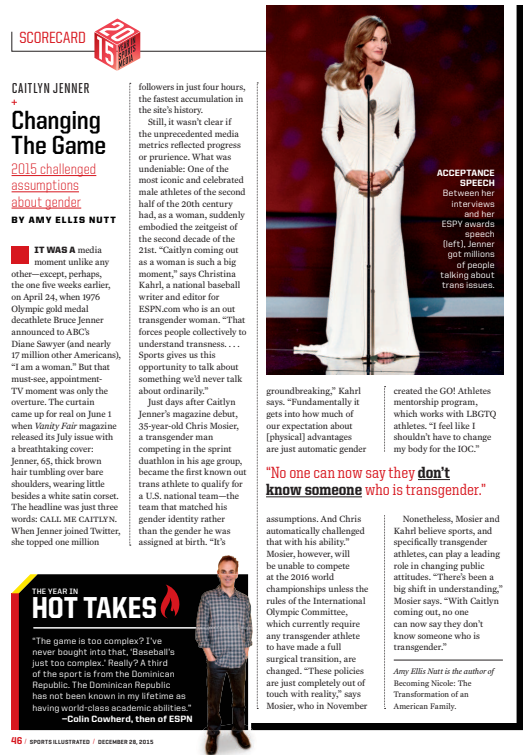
SCORECARD

2015 YEAR IN SPORTS MEDIA

CAITLYN JENNER
+
Changing The Game
2015 challenged assumptions about gender
BY AMY ELLIS NUTT

IT WAS A media moment unlike any other—except, perhaps, the one five weeks earlier, on April 24, when 1976 Olympic gold medal decathlete Bruce Jenner announced to ABC's Diane Sawyer (and nearly 17 million other Americans), "I am a woman." But that must-see, appointment-TV moment was only the overture. The curtain came up for real on June 1 when *Vanity Fair* magazine released its July issue with a breathtaking cover: Jenner, 65, thick brown hair tumbling over bare shoulders, wearing little besides a white satin corset. The headline was just three words: CALL ME CAITLYN. When Jenner joined Twitter, she topped one million followers in just four hours, the fastest accumulation in the site's history.

Still, it wasn't clear if the unprecedented media metrics reflected progress or prurience. What was undeniable: One of the most iconic and celebrated male athletes of the second half of the 20th century had, as a woman, suddenly embodied the zeitgeist of the second decade of the 21st. "Caitlyn coming out as a woman is such a big moment," says Christina Kahrl, a national baseball writer and editor for ESPN.com who is an out transgender woman. "That forces people collectively to understand transness. . . . Sports gives us this opportunity to talk about something we'd never talk about ordinarily."

Just days after Caitlyn Jenner's magazine debut, 35-year-old Chris Mosier, a transgender man competing in the sprint duathlon in his age group, became the first known out trans athlete to qualify for a U.S. national team—the team that matched his gender identity rather than the gender he was assigned at birth. "It's groundbreaking," Kahrl says. "Fundamentally it gets into how much of our expectation about [physical] advantages are just automatic gender assumptions. And Chris automatically challenged that with his ability." Mosier, however, will be unable to compete at the 2016 world championships unless the rules of the International Olympic Committee, which currently require any transgender athlete to have made a full surgical transition, are changed. "These policies are just completely out of touch with reality," says Mosier, who in November created the GO! Athletes mentorship program, which works with LBGTQ athletes. "I feel like I shouldn't have to change my body for the IOC."

Nonetheless, Mosier and Kahrl believe sports, and specifically transgender athletes, can play a leading role in changing public attitudes. "There's been a big shift in understanding," Mosier says. "With Caitlyn coming out, no one can now say they don't know someone who is transgender."

*Amy Ellis Nutt is the author of* Becoming Nicole: The Transformation of an American Family.

ACCEPTANCE SPEECH
Between her interviews and her ESPY awards speech (left), Jenner got millions of people talking about trans issues.

"No one can now say they don't know someone who is transgender."

THE YEAR IN HOT TAKES

"The game is too complex? I've never bought into that, 'Baseball's just too complex.' Really? A third of the sport is from the Dominican Republic. The Dominican Republic has not been known in my lifetime as having world-class academic abilities."
—Colin Cowherd, then of ESPN

46 / SPORTS ILLUSTRATED / DECEMBER 28, 2015